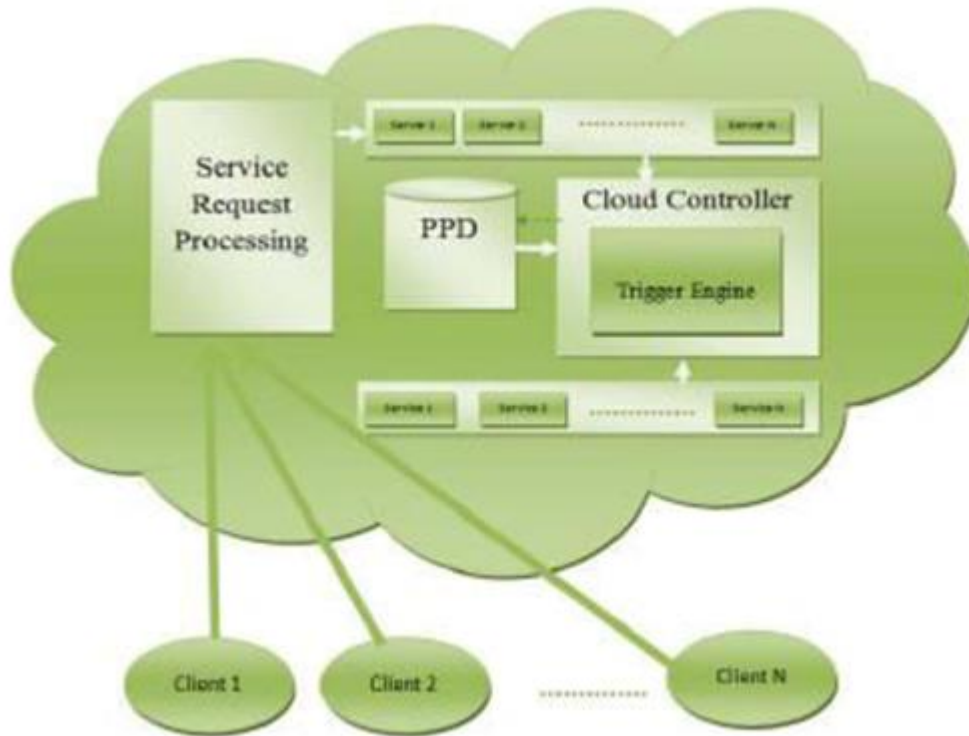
Service Request Processing

Service 1
Service 2
..............
Service N

PPD

Cloud Controller

Trigger Engine

Service 1
Service 2
..............
Service N

Client 1
Client 2
..............
Client N